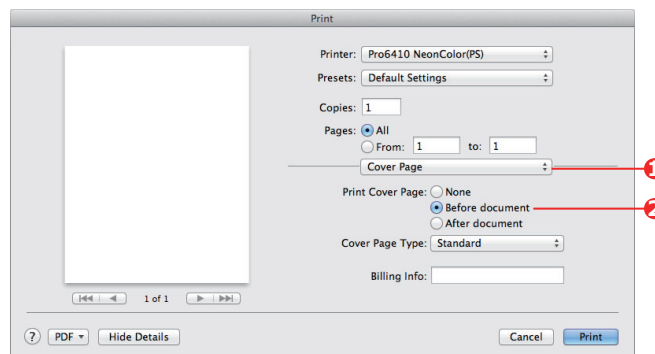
Print

Printer: Pro6410 NeonColor(PS)

Presets: Default Settings

Copies: 1

Pages: All

From: 1 to: 1

Cover Page

Print Cover Page: None

Before document

After document

Cover Page Type: Standard

Billing Info:

1 of 1

?

PDF

Hide Details

Cancel

Print

1

2